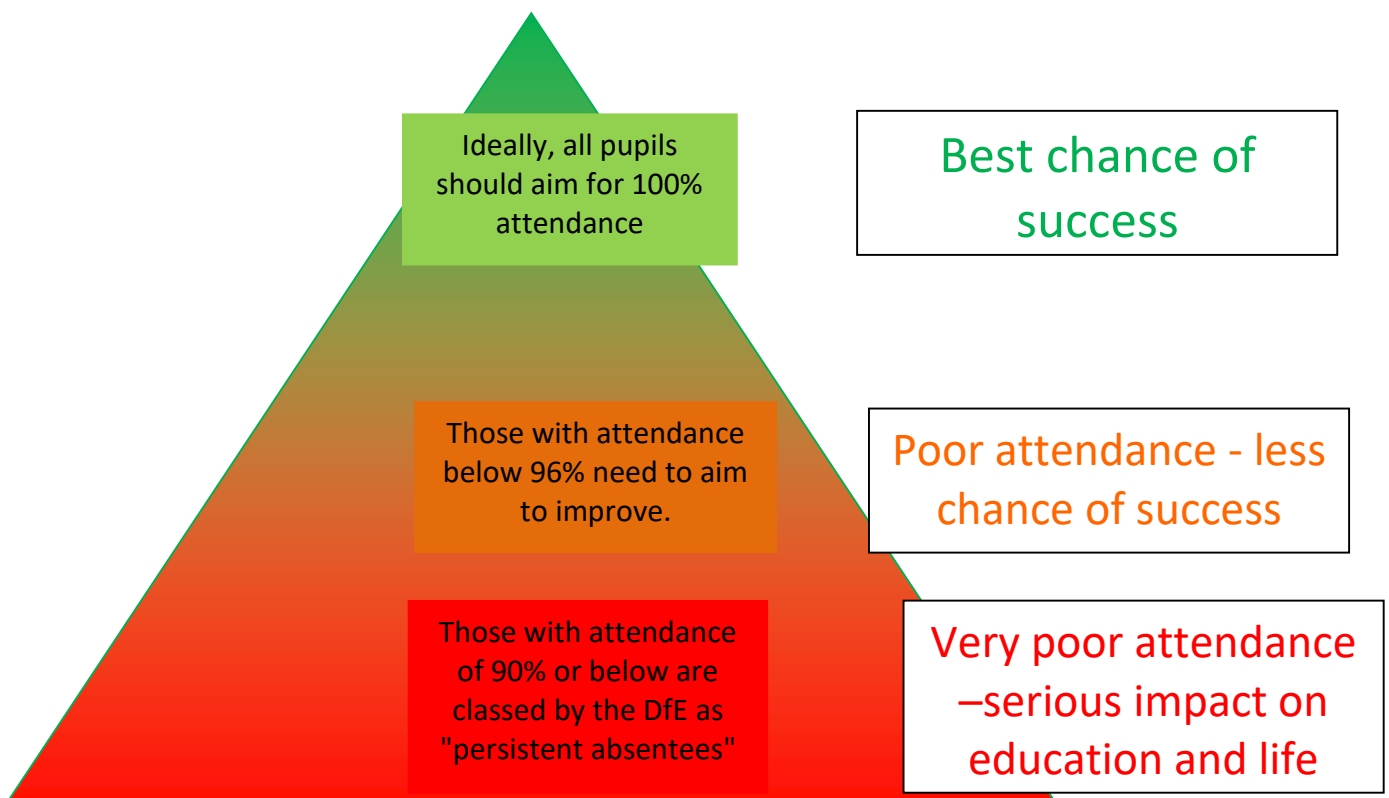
Ideally, all pupils should aim for 100% attendance

Best chance of success

Those with attendance below 96% need to aim to improve.

Poor attendance - less chance of success

Those with attendance of 90% or below are classed by the DfE as "persistent absentees"

Very poor attendance –serious impact on education and life